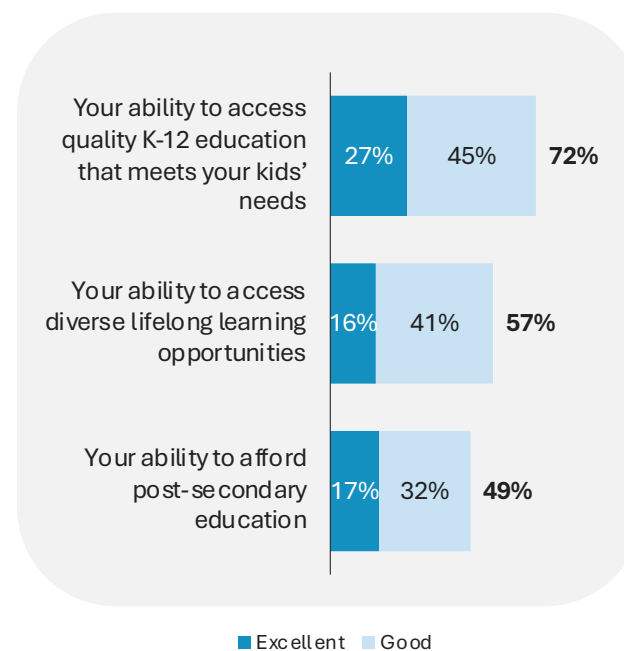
Your ability to access quality K-12 education that meets your kids' needs
27%
45%
72%

Your ability to access diverse lifelong learning opportunities
16%
41%
57%

Your ability to afford post-secondary education
17%
32%
49%

Excellent Good